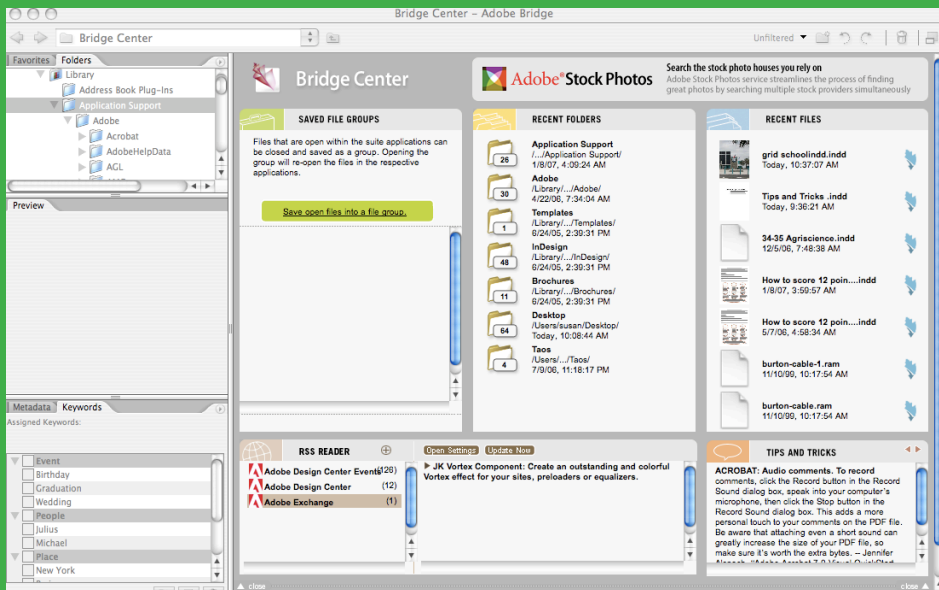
Bridge Center - Adobe Bridge

Bridge Center

Unfiltered

Favorites Folders

Library
Address Book Plug-Ins
Application Support
Adobe
Acrobat
AdobeHelpData
AGL

Preview

Metadata Keywords

Assigned Keywords:

Event
Birthday
Graduation
Wedding
People
Julius
Michael
Place
New York

Bridge Center

Adobe® Stock Photos

Search the stock photo houses you rely on
Adobe Stock Photos service streamlines the process of finding great photos by searching multiple stock providers simultaneously

SAVED FILE GROUPS

Files that are open within the suite applications can be closed and saved as a group. Opening the group will re-open the files in the respective applications.

Save open files into a file group.

RECENT FOLDERS

| 26 | Application Support /.../Application Support/ 1/8/07, 4:09:24 AM |
|---|---|
| 30 | Adobe /Library/.../Adobe/ 4/22/06, 7:34:04 AM |
| 1 | Templates /Library/.../Templates/ 6/24/05, 2:39:31 PM |
| 48 | InDesign /Library/.../InDesign/ 6/24/05, 2:39:31 PM |
| 11 | Brochures /Library/.../Brochures/ 6/24/05, 2:39:31 PM |
| 64 | Desktop /Users/susan/Desktop/ Today, 10:08:44 AM |
| 4 | Taos /Users/.../Taos/ 7/9/06, 11:18:17 PM |

RECENT FILES

grid schoolindd.indd
Today, 10:07:37 AM

Tips and Tricks .indd
Today, 9:36:21 AM

34-35 Agriscience.indd
12/5/06, 7:48:38 AM

How to score 12 poin....indd
1/8/07, 3:59:57 AM

How to score 12 poin....indd
5/7/06, 4:58:34 AM

burton-cable-1.ram
11/10/99, 10:17:54 AM

burton-cable.ram
11/10/99, 10:17:54 AM

RSS READER

| Adobe Design Center Events | (126) |
|---|---|
| Adobe Design Center | (12) |
| Adobe Exchange | (1) |

Open Settings Update Now

JK Vortex Component: Create an outstanding and colorful Vortex effect for your sites, preloaders or equalizers.

TIPS AND TRICKS

ACROBAT: Audio comments. To record comments, click the Record button in the Record Sound dialog box, speak into your computer's microphone, then click the Stop button in the Record Sound dialog box. This adds a more personal touch to your comments on the PDF file. Be aware that attaching even a short sound can greatly increase the size of your PDF file, so make sure it's worth the extra bytes. – Jennifer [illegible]

close close